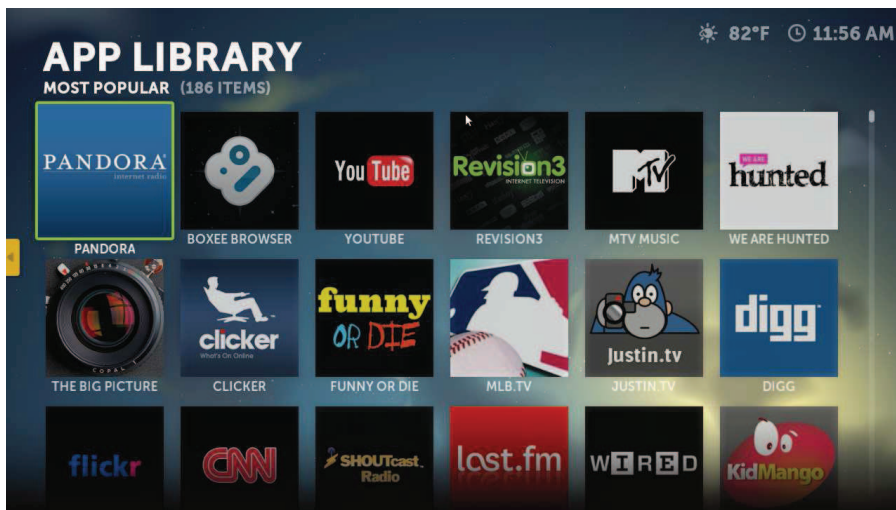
APP LIBRARY
MOST POPULAR (186 ITEMS)

82°F 11:56 AM

PANDORA internet radio
PANDORA

BOXEE BROWSER

You Tube
YOUTUBE

Revision3 INTERNET TELEVISION
REVISION3

MTV
MTV MUSIC

WE ARE hunted
WE ARE HUNTED

THE BIG PICTURE

clicker What's On Online
CLICKER

funny OR DIE
FUNNY OR DIE

MLB.TV

Justin.tv
JUSTIN.TV

digg
DIGG

flickr

CNN

SHOUTcast Radio

last.fm

WIRED

KidMango